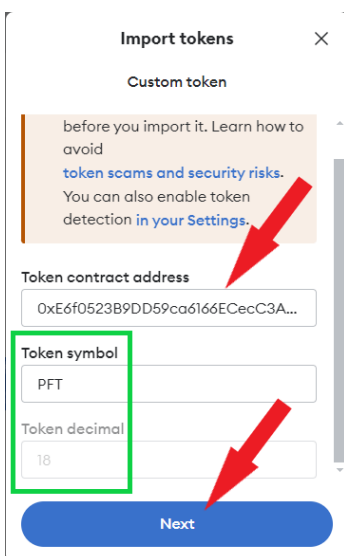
Import tokens

Custom token

before you import it. Learn how to avoid token scams and security risks. You can also enable token detection in your Settings.

Token contract address

0xE6f0523B9DD59ca6166ECecC3A...

Token symbol

PFT

Token decimal

18

Next